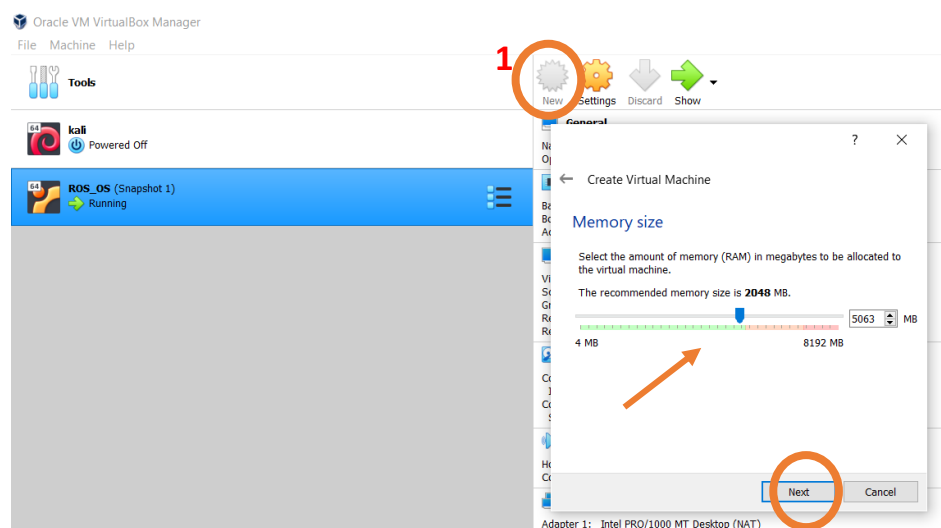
Oracle VM VirtualBox Manager
File Machine Help

Tools

1

New Settings Discard Show

kali
Powered Off

ROS_OS (Snapshot 1)
Running

General
Na
Op

Ba
Bo
Ac

Vi
Sc
Gr
Re
Re

Co
1
Co
S

Ho
Co

?

Create Virtual Machine

Memory size

Select the amount of memory (RAM) in megabytes to be allocated to the virtual machine.

The recommended memory size is **2048** MB.

5063 MB

4 MB 8192 MB

Next Cancel

Adapter 1: Intel PRO/1000 MT Desktop (NAT)